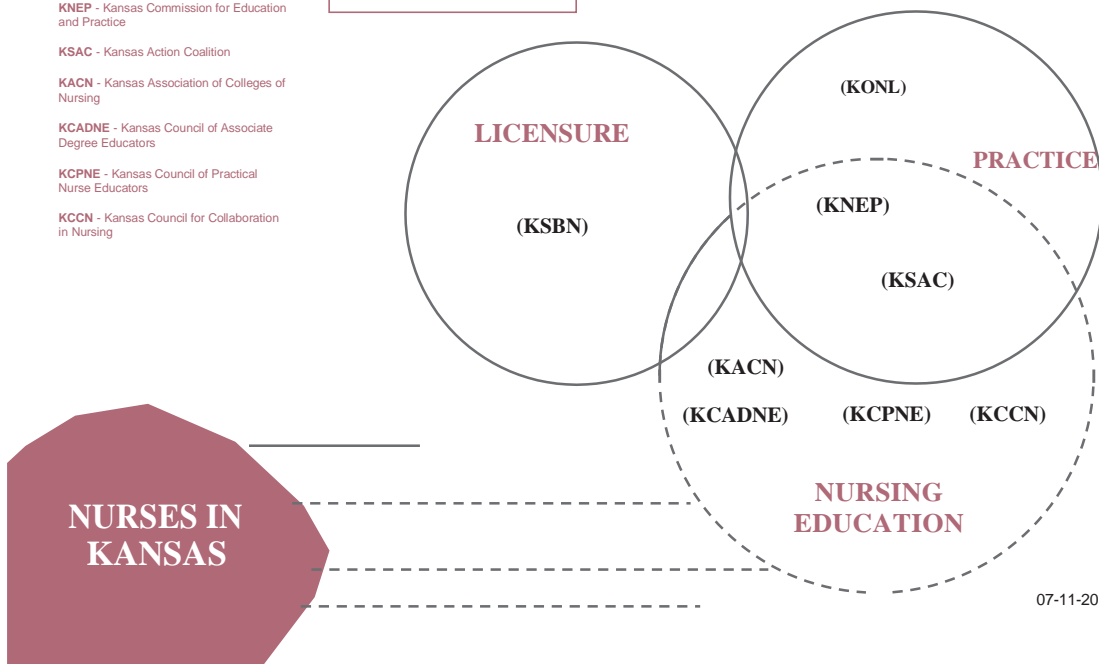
KNEP - Kansas Commission for Education and Practice

KSAC - Kansas Action Coalition

KACN - Kansas Association of Colleges of Nursing

KCADNE - Kansas Council of Associate Degree Educators

KCPNE - Kansas Council of Practical Nurse Educators

KCCN - Kansas Council for Collaboration in Nursing

LICENSURE

(KSBN)

(KONL)

PRACTICE

(KNEP)

(KSAC)

(KACN)

(KCADNE) (KCPNE) (KCCN)

NURSING EDUCATION

NURSES IN KANSAS

07-11-20